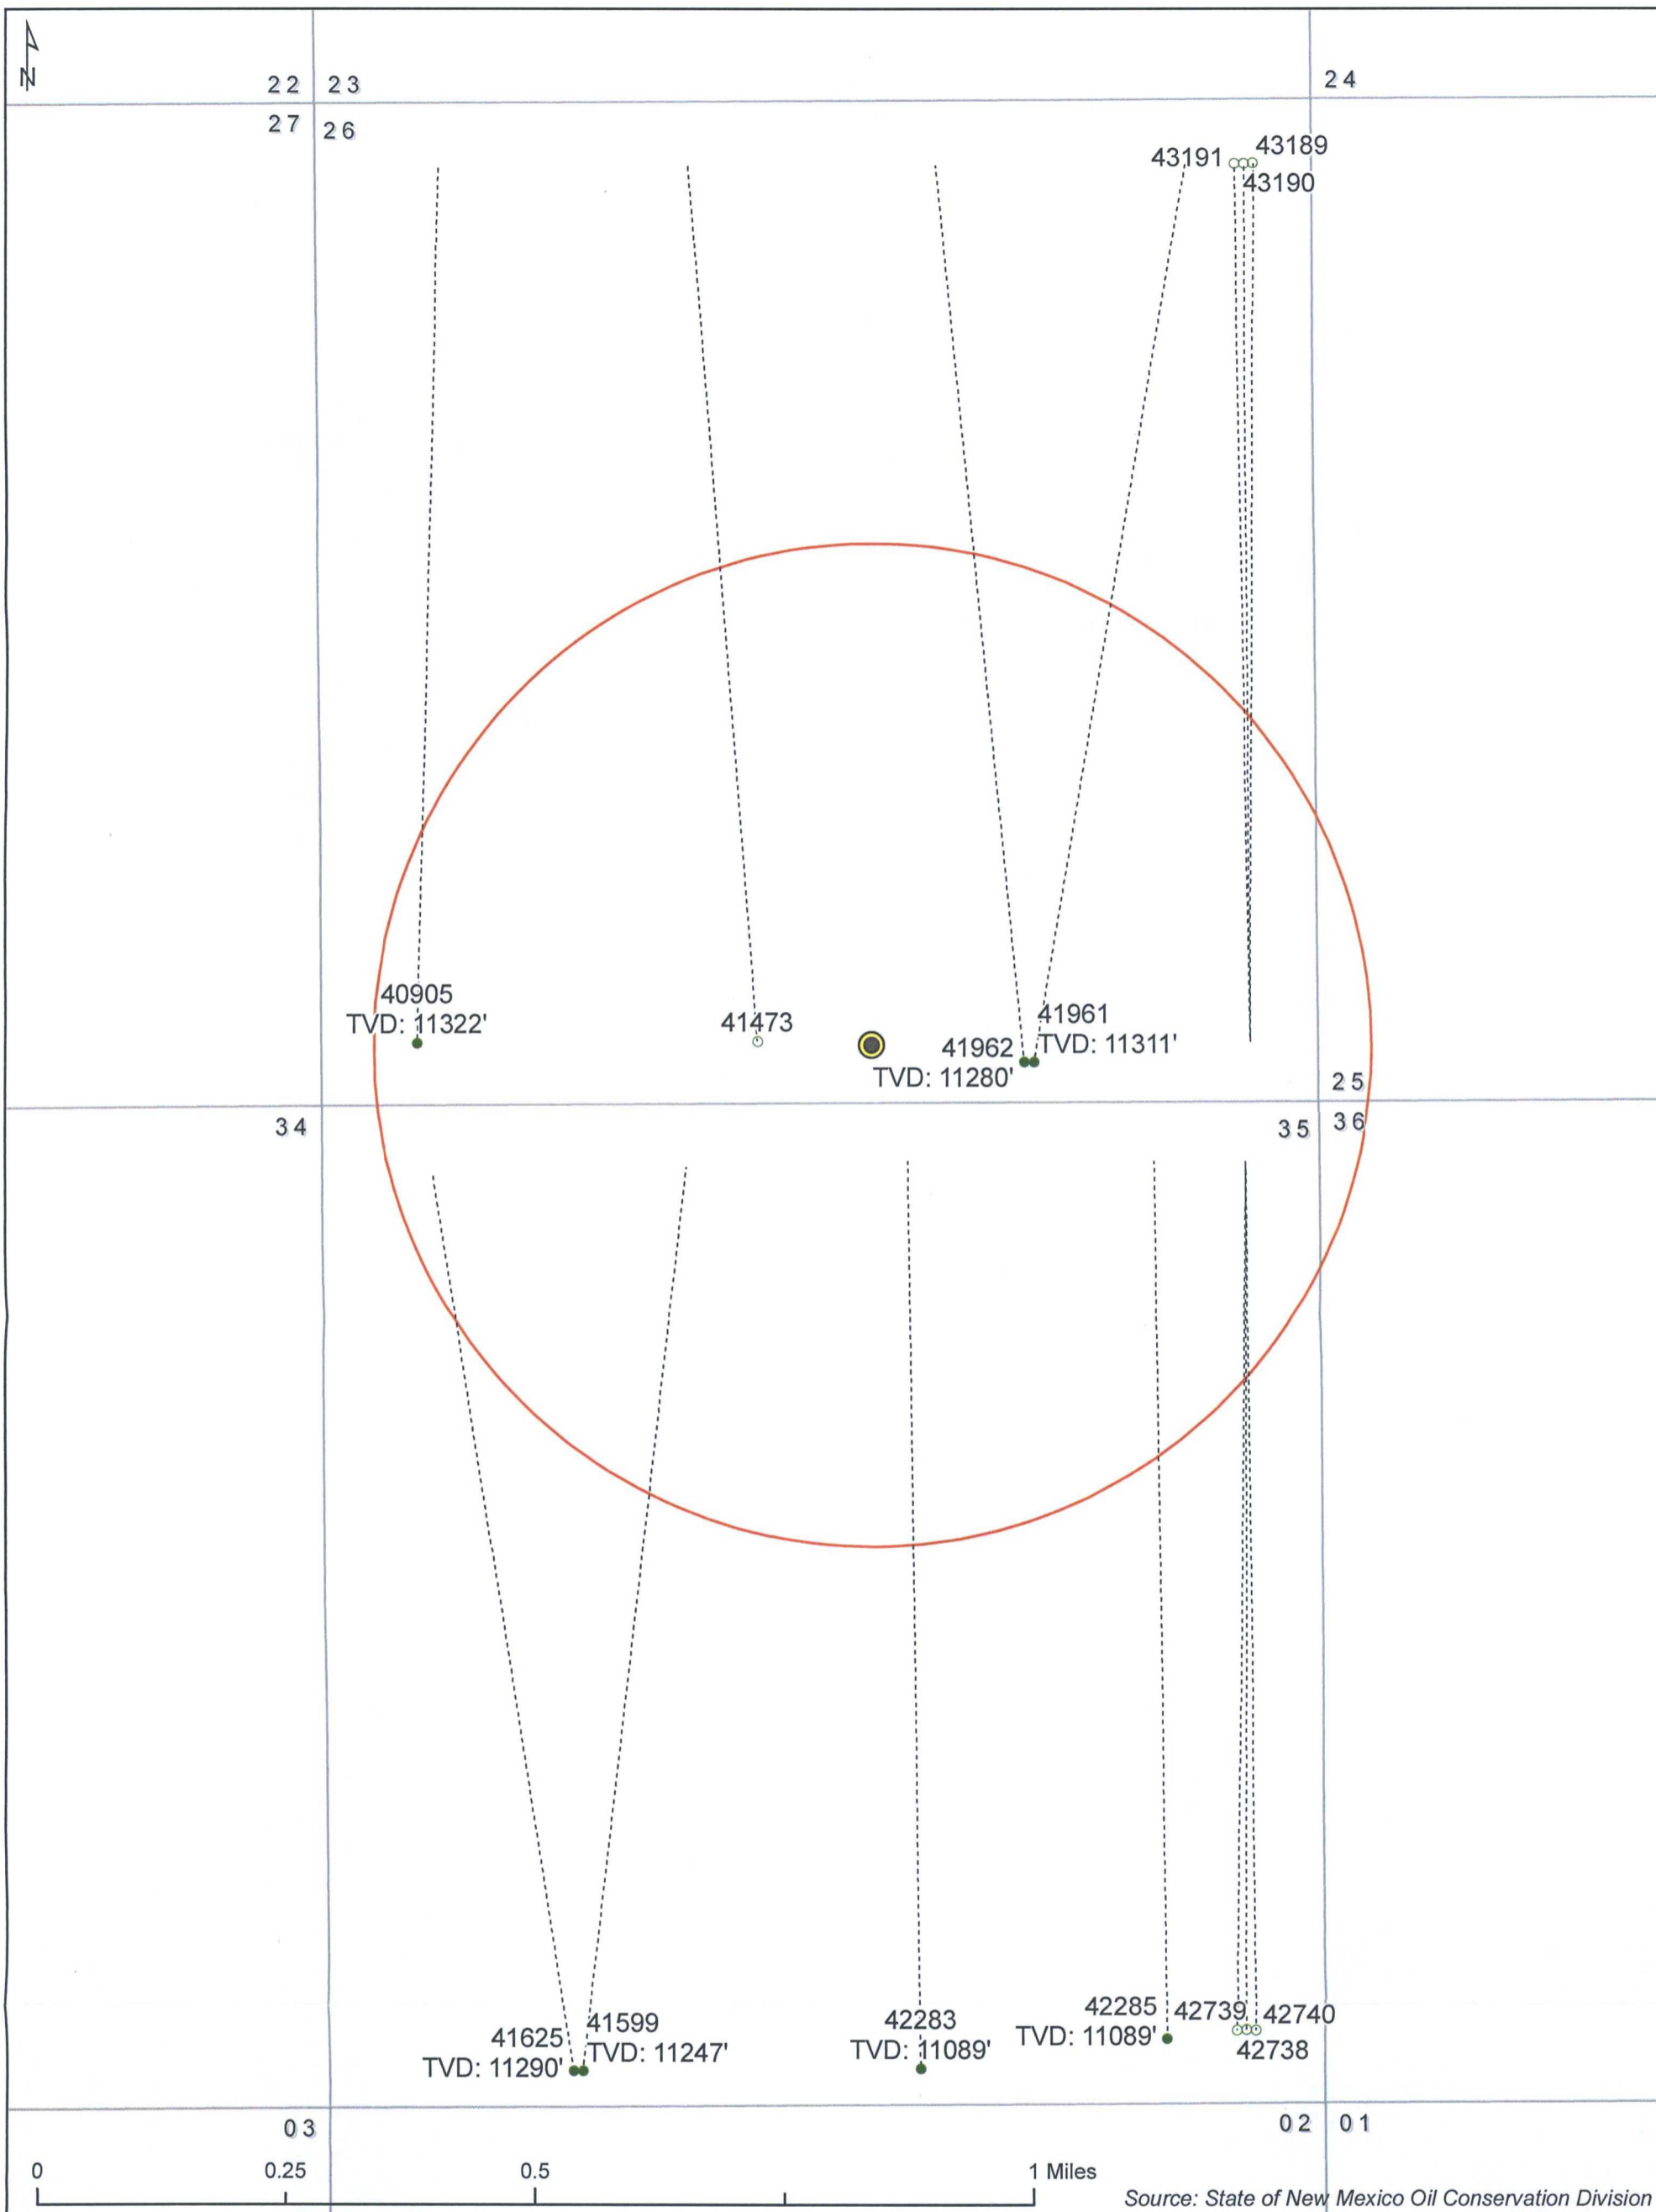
N

22 23
24
27 26

43191 43189
43190

40905
TVD: 11322'

41473

41962
TVD: 11280'

41961
TVD: 11311'

25
34
35 36

41625
TVD: 11290'
41599
TVD: 11247'

42283
TVD: 11089'

42285
TVD: 11089'
42739
42740
42738

03
02 01

0 0.25 0.5 1 Miles

Source: State of New Mexico Oil Conservation Division